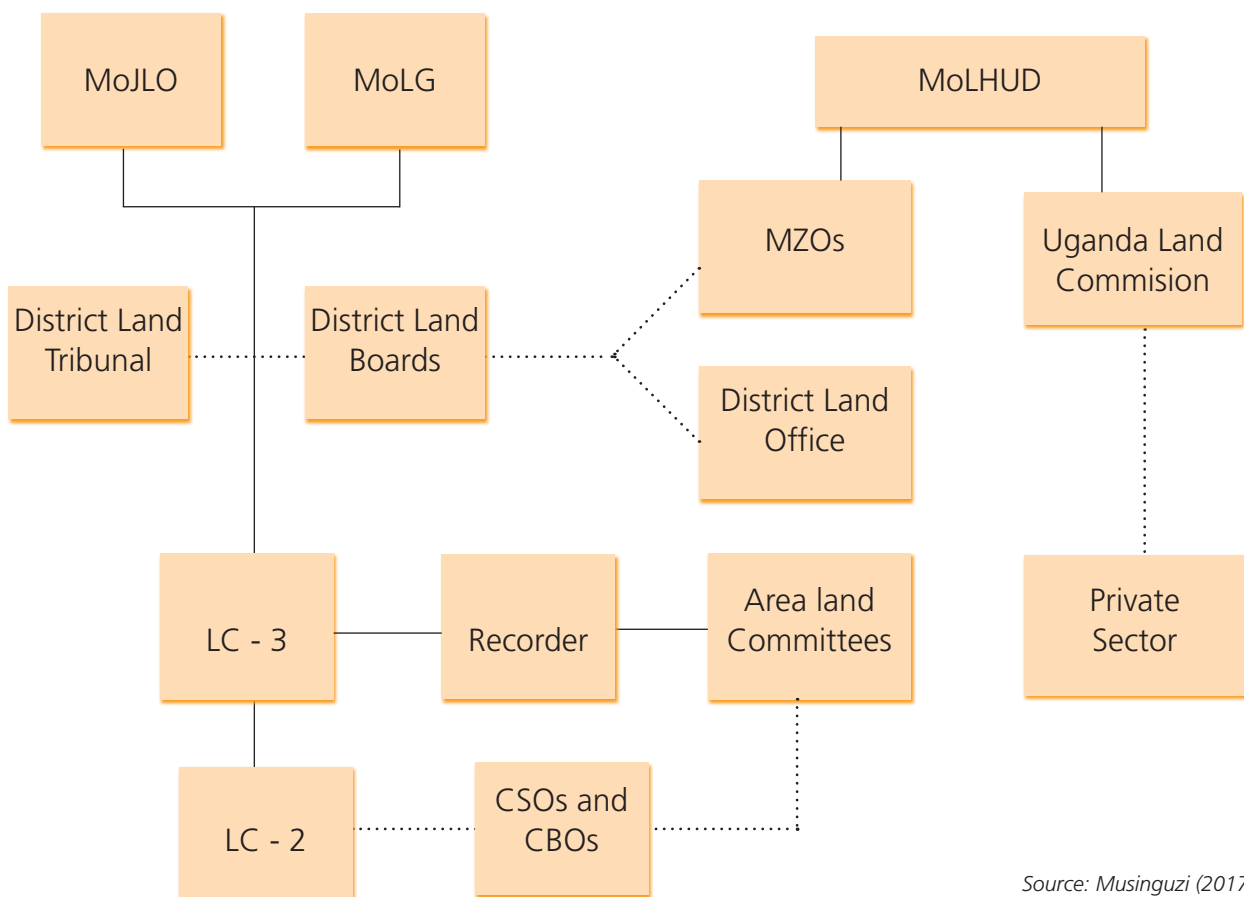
MoJLO

MoLG

MoLHUD

MZOs

Uganda Land Commision

District Land Tribunal

District Land Boards

District Land Office

LC - 3

Recorder

Area land Committees

Private Sector

LC - 2

CSOs and CBOs

Source: Musinguzi (2017